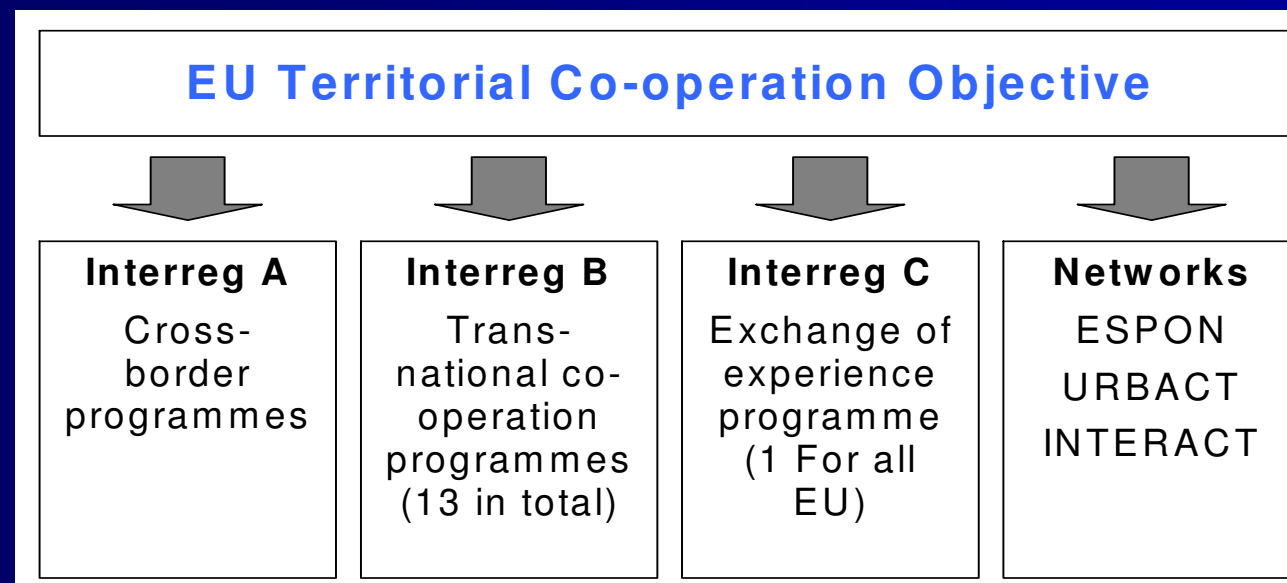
EU Territorial Co-operation Objective

Interreg A
Cross-border programmes

Interreg B
Trans-national co-operation programmes (13 in total)

Interreg C
Exchange of experience programme (1 For all EU)

Networks
ESPON
URBACT
INTERACT